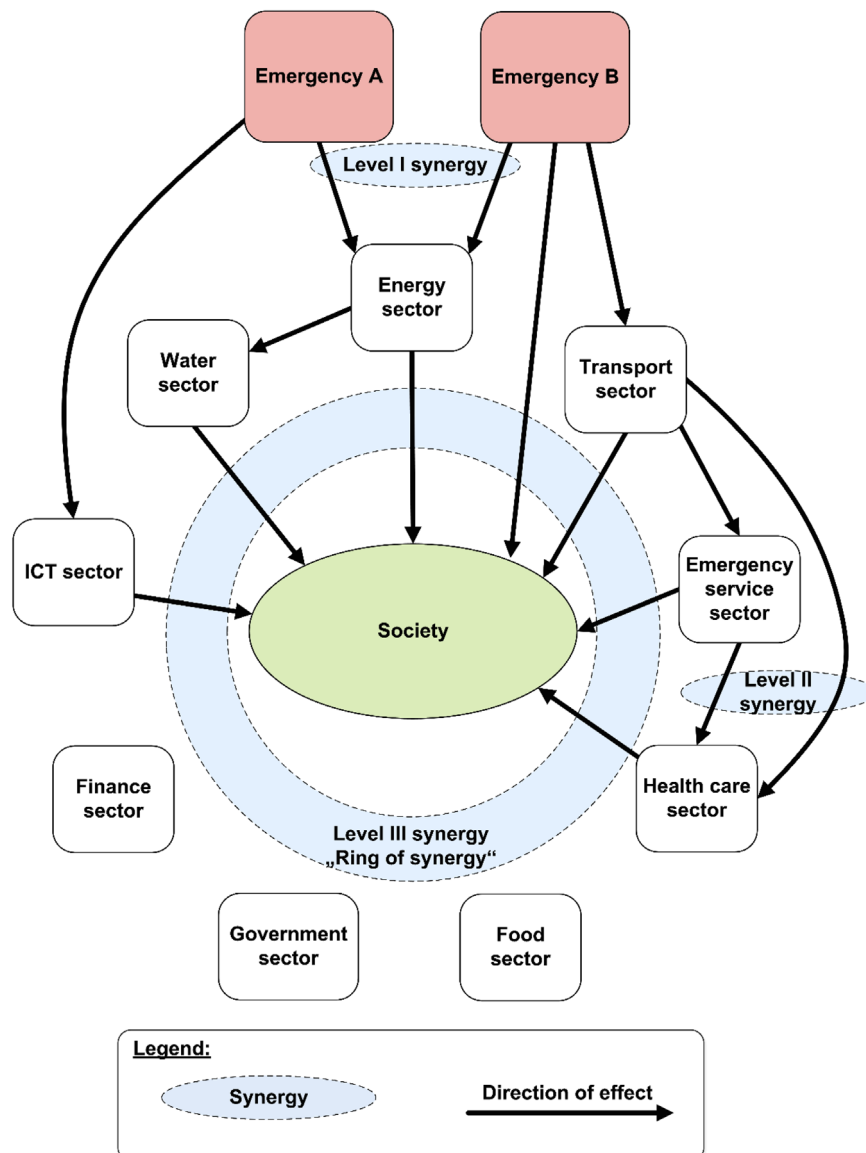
Emergency A

Emergency B

Level I synergy

Energy sector

Water sector

Transport sector

ICT sector

Society

Emergency service sector

Level II synergy

Finance sector

Health care sector

Level III synergy „Ring of synergy“

Government sector

Food sector

Legend:

Synergy

Direction of effect